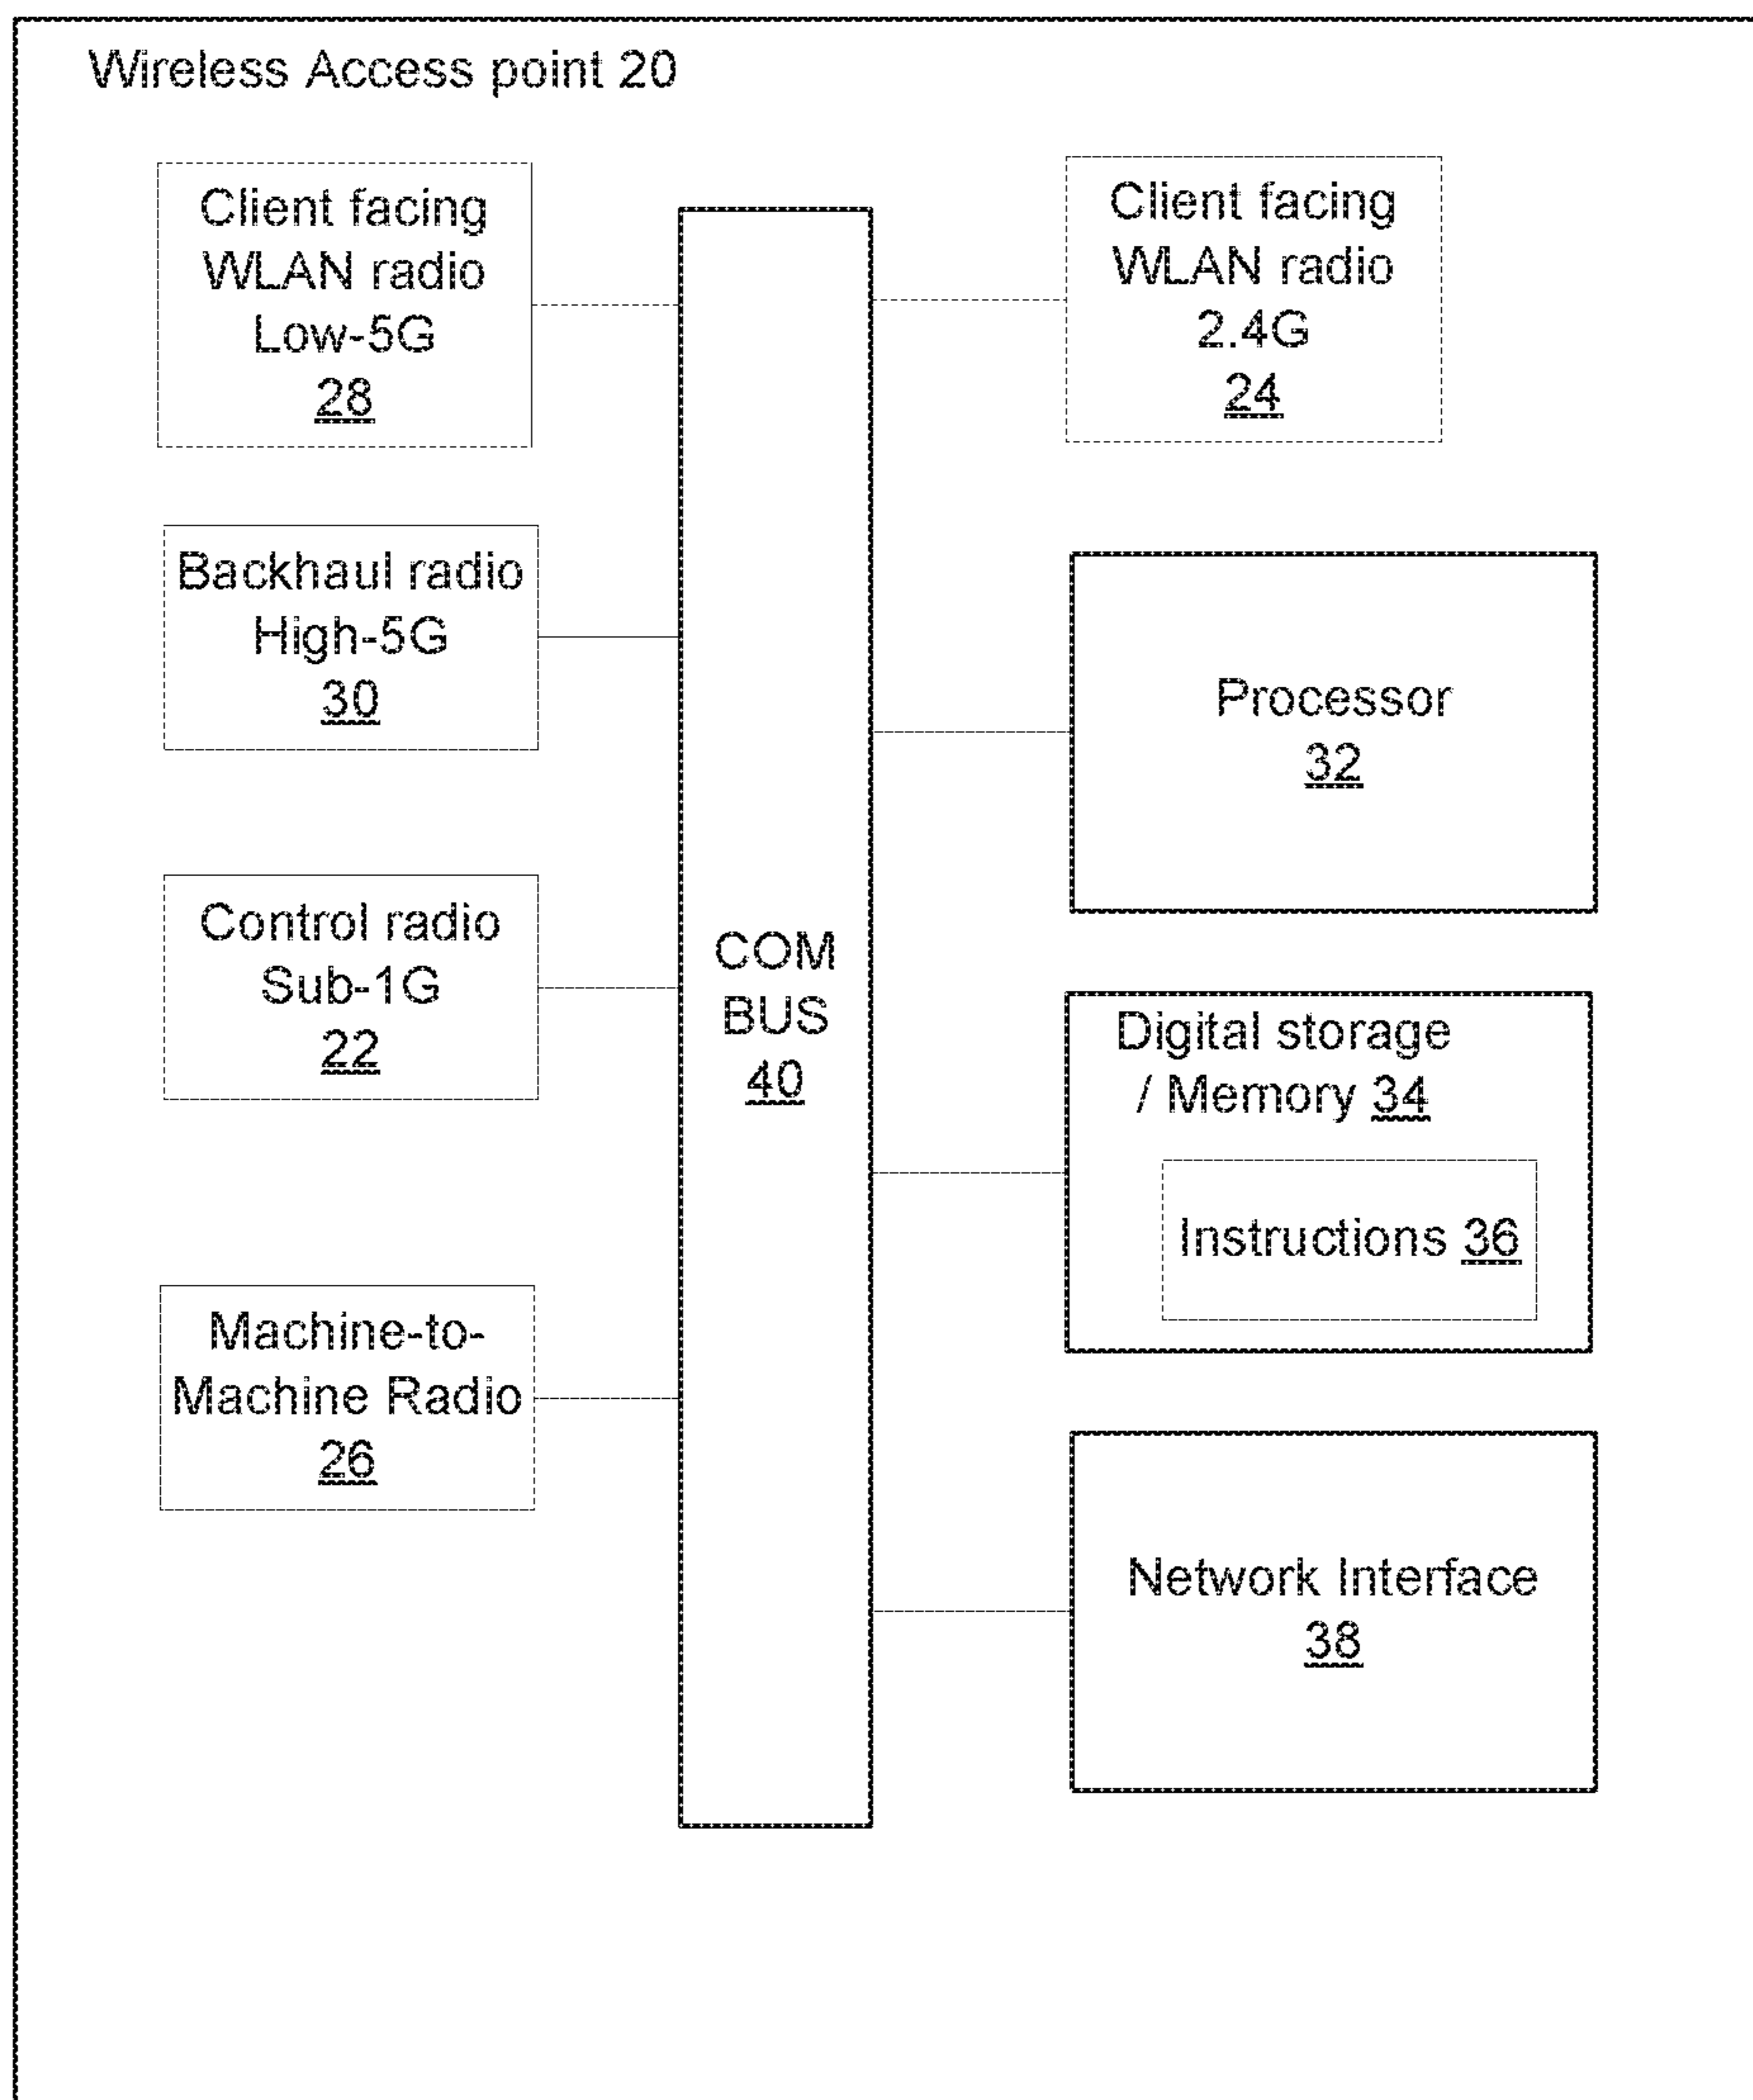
Wireless Access point 20

Client facing WLAN radio Low-5G 28

Client facing WLAN radio 2.4G 24

Backhaul radio High-5G 30

Processor 32

Control radio Sub-1G 22

COM BUS 40

Digital storage / Memory 34

Instructions 36

Machine-to-Machine Radio 26

Network Interface 38